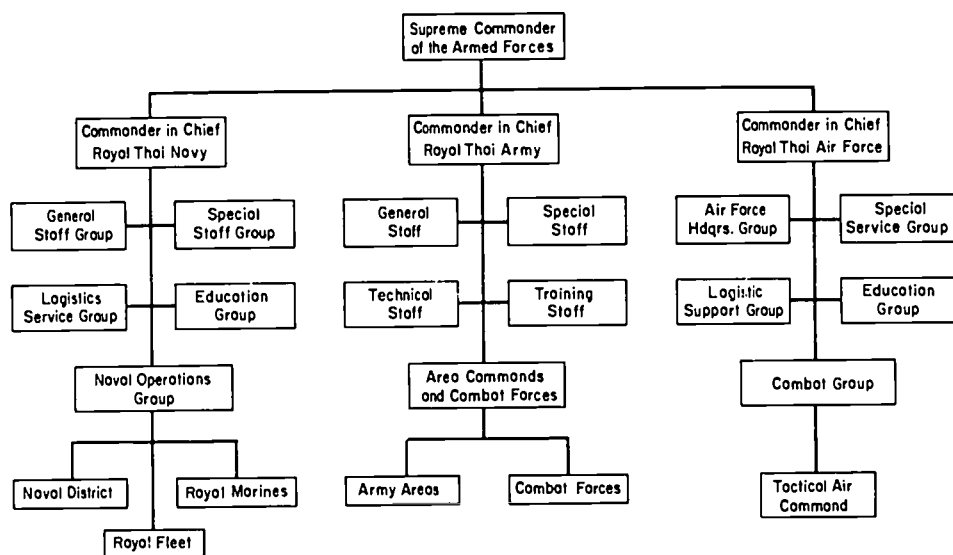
Supreme Commander of the Armed Forces

Commander in Chief Royal Thai Navy

General Staff Group

Special Staff Group

Logistics Service Group

Education Group

Naval Operations Group

Naval District

Royal Marines

Royal Fleet

Commander in Chief Royal Thai Army

General Staff

Special Staff

Technical Staff

Training Staff

Area Commands and Combat Forces

Army Areas

Combat Forces

Commander in Chief Royal Thai Air Force

Air Force Hdqrs. Group

Special Service Group

Logistic Support Group

Education Group

Combat Group

Tactical Air Command